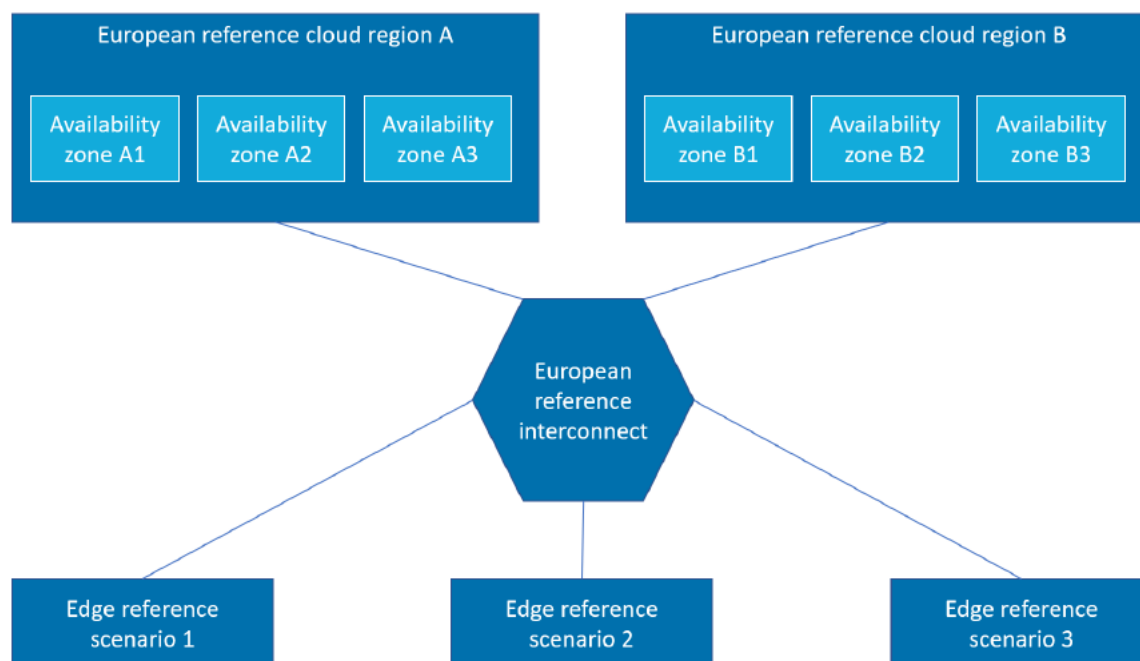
European reference cloud region A

Availability zone A1

Availability zone A2

Availability zone A3

European reference cloud region B

Availability zone B1

Availability zone B2

Availability zone B3

European reference interconnect

Edge reference scenario 1

Edge reference scenario 2

Edge reference scenario 3